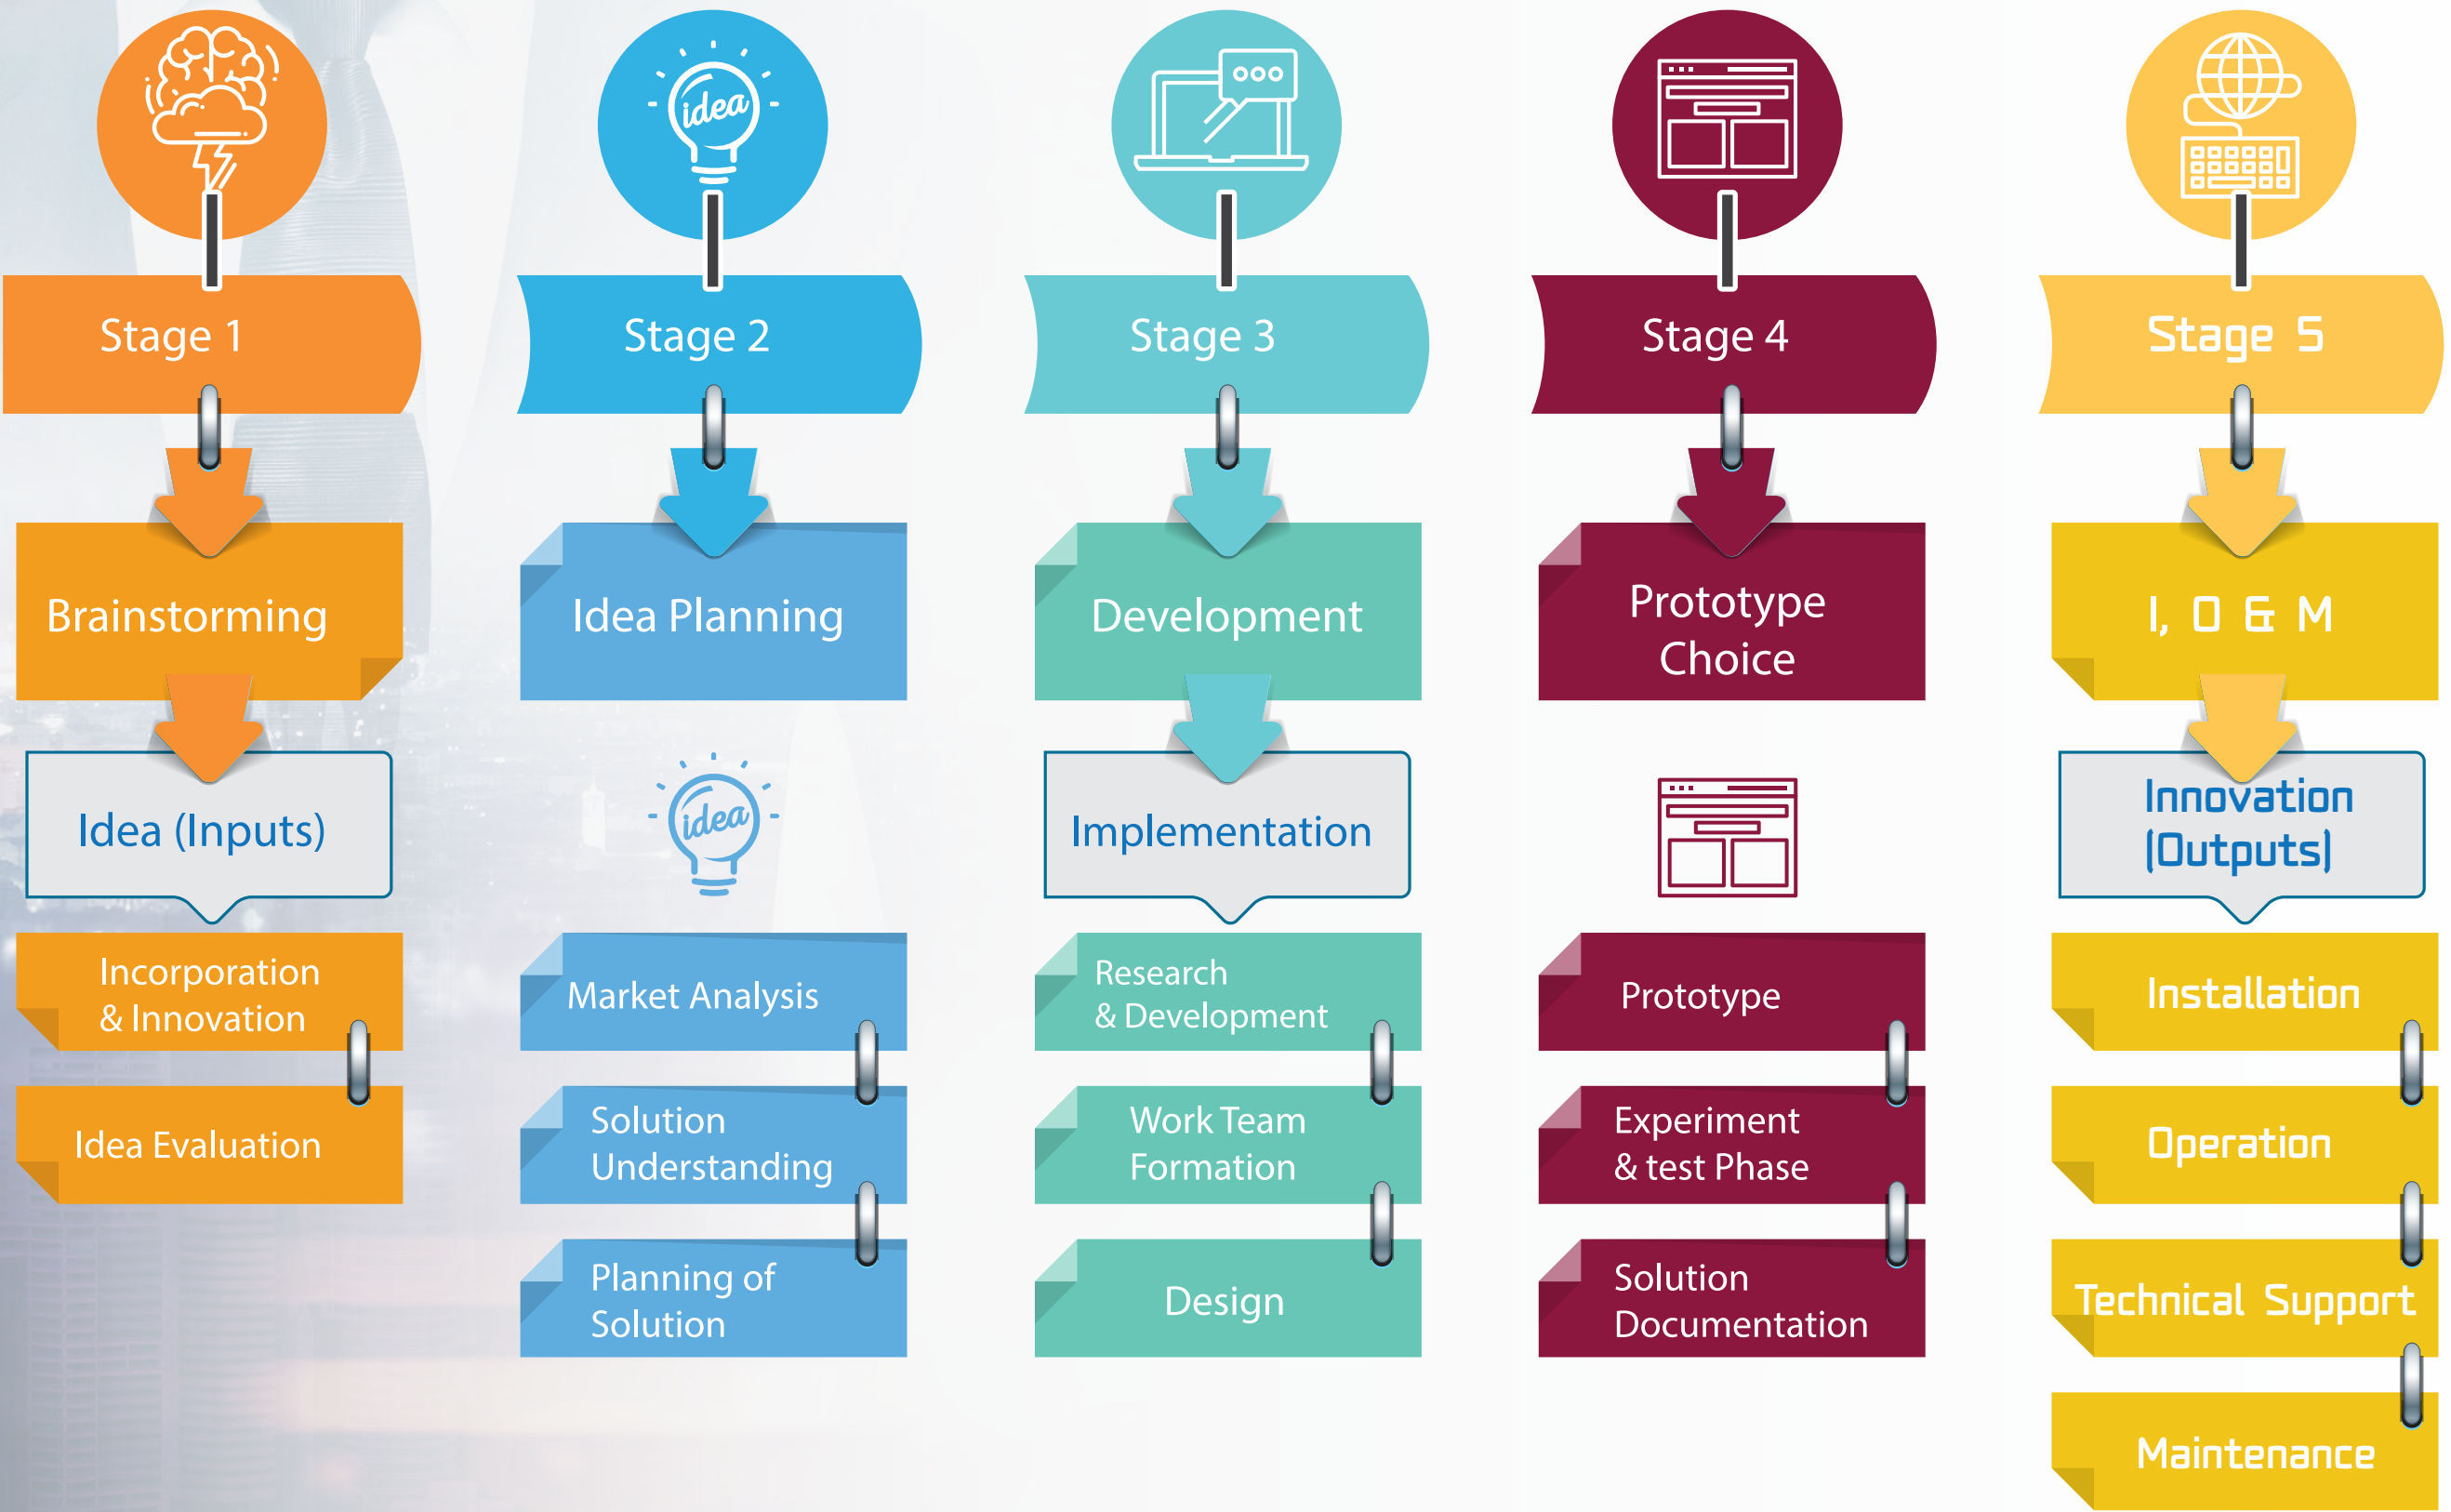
idea

Stage 1

Brainstorming

Idea (Inputs)

Incorporation & Innovation

Idea Evaluation

Stage 2

Idea Planning

idea

Market Analysis

Solution Understanding

Planning of Solution

Stage 3

Development

Implementation

Research & Development

Work Team Formation

Design

Stage 4

Prototype Choice

Prototype

Experiment & test Phase

Solution Documentation

Stage 5

I, O & M

Innovation (Outputs)

Installation

Operation

Technical Support

Maintenance